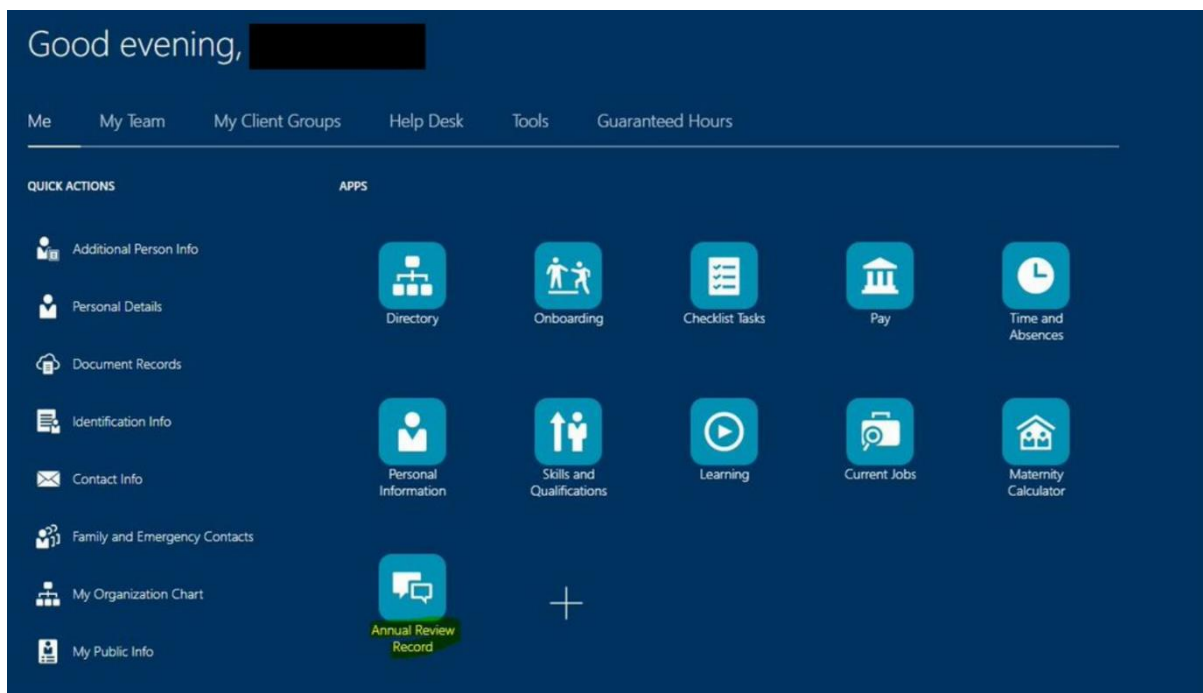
Good evening,

Me My Team My Client Groups Help Desk Tools Guaranteed Hours

QUICK ACTIONS

Additional Person Info

Personal Details

Document Records

Identification Info

Contact Info

Family and Emergency Contacts

My Organization Chart

My Public Info

APPS

Directory

Onboarding

Checklist Tasks

Pay

Time and Absences

Personal Information

Skills and Qualifications

Learning

Current Jobs

Maternity Calculator

Annual Review Record